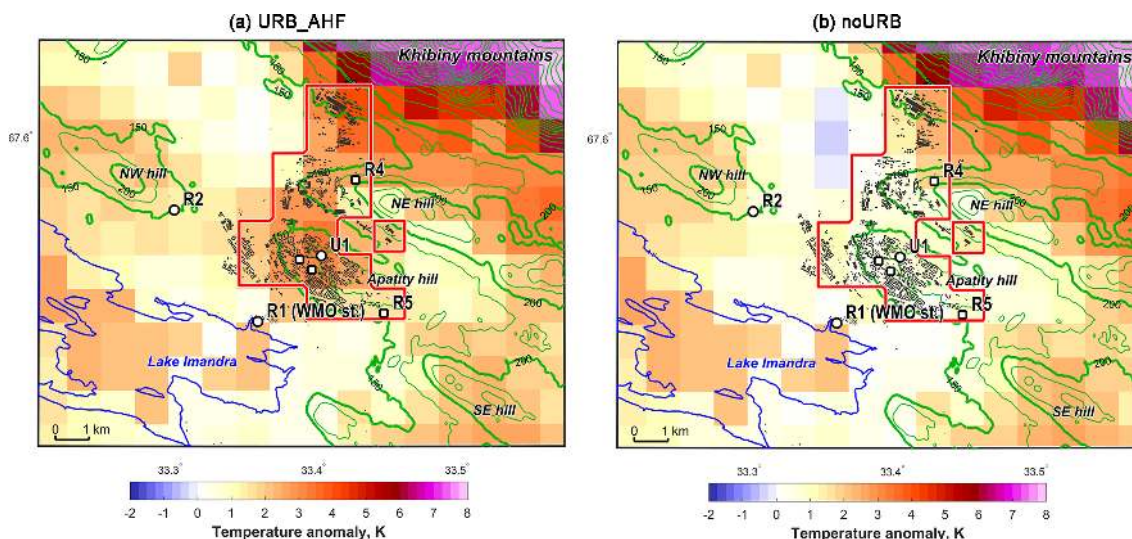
(a) URB_AHF

Khibiny mountains

67.6°

150

150

150

NW hill

150

R2

R4

NE hill

200

U1

Apatity hill

R5

R1 (WMO st.)

Lake Imandra

150

200

SE hill

0 1 km

33.3°

33.4°

33.5°

-2 -1 0 1 2 3 4 5 6 7 8

Temperature anomaly, K

(b) noURB

Khibiny mountains

67.6°

150

150

150

NW hill

R2

R4

NE hill

200

U1

Apatity hill

R5

R1 (WMO st.)

Lake Imandra

150

200

SE hill

0 1 km

33.3°

33.4°

33.5°

-2 -1 0 1 2 3 4 5 6 7 8

Temperature anomaly, K